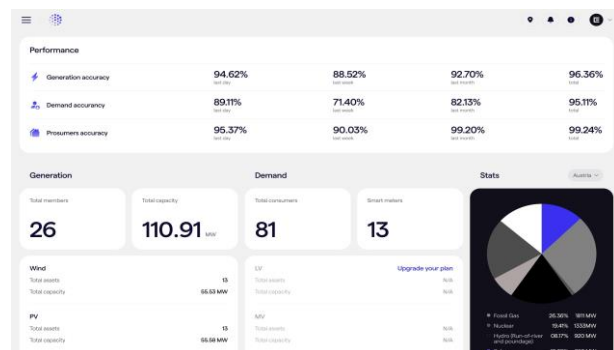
Performance

Generation accuracy
94.62%
last day
88.52%
last week
92.70%
last month
96.36%
total

Demand accuracy
89.11%
last day
71.40%
last week
82.13%
last month
95.11%
total

Prosumers accuracy
95.37%
last day
90.03%
last week
99.20%
last month
99.24%
total

Generation

Total members
26

Total capacity
110.91 MW

Demand

Total consumers
81

Smart meters
13

Stats

Austria

Wind
Total assets 13
Total capacity 55.53 MW

PV
Total assets 13
Total capacity 55.58 MW

LV
Upgrade your plan
Total assets N/A
Total capacity N/A

MV
Total assets N/A
Total capacity N/A

Fossil Gas 26.36% 1811 MW
Nuclear 19.41% 1333MW
Hydro (Run-of-river and poundage) 08.17% 920 MW